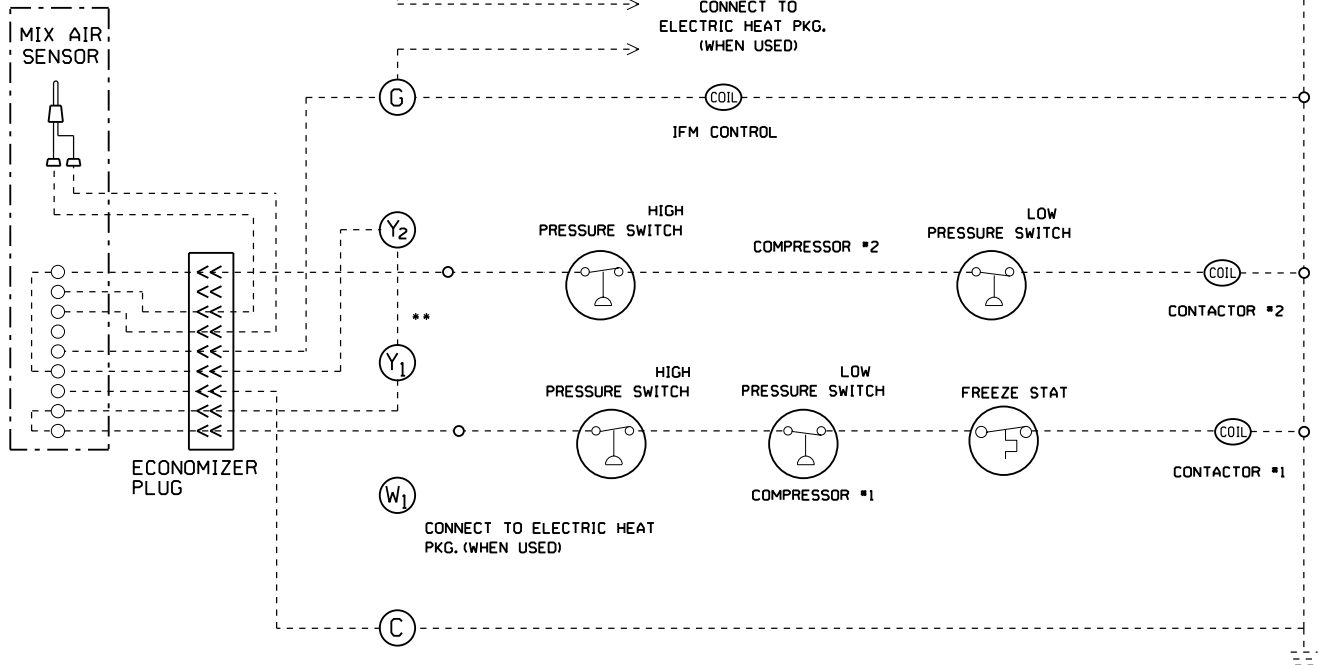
MIX AIR SENSOR

CONNECT TO ELECTRIC HEAT PKG. (WHEN USED)

G

COIL

IFM CONTROL

$Y_2$

HIGH PRESSURE SWITCH

COMPRESSOR #2

LOW PRESSURE SWITCH

COIL

CONTACTOR #2

<<
<<
<<
<<
<<
<<
<<
<<
<<

**

$Y_1$

HIGH PRESSURE SWITCH

LOW PRESSURE SWITCH

FREEZE STAT

COIL

CONTACTOR #1

ECONOMIZER PLUG

$W_1$

COMPRESSOR #1

CONNECT TO ELECTRIC HEAT PKG. (WHEN USED)

C